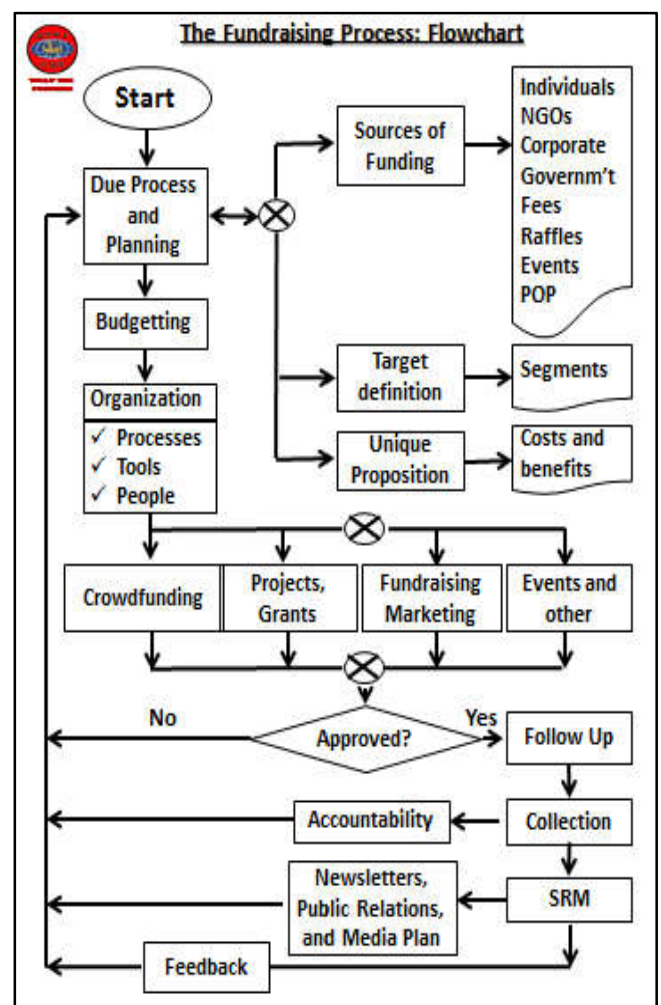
The Fundraising Process: Flowchart

Start

Due Process and Planning

Sources of Funding

Individuals
NGOs
Corporate
Governm't
Fees
Raffles
Events
POP

Budgetting

Target definition

Segments

Organization
✓ Processes
✓ Tools
✓ People

Unique Proposition

Costs and benefits

Crowdfunding

Projects, Grants

Fundraising Marketing

Events and other

No

Yes

Approved?

Follow Up

Accountability

Collection

Newsletters, Public Relations, and Media Plan

SRM

Feedback